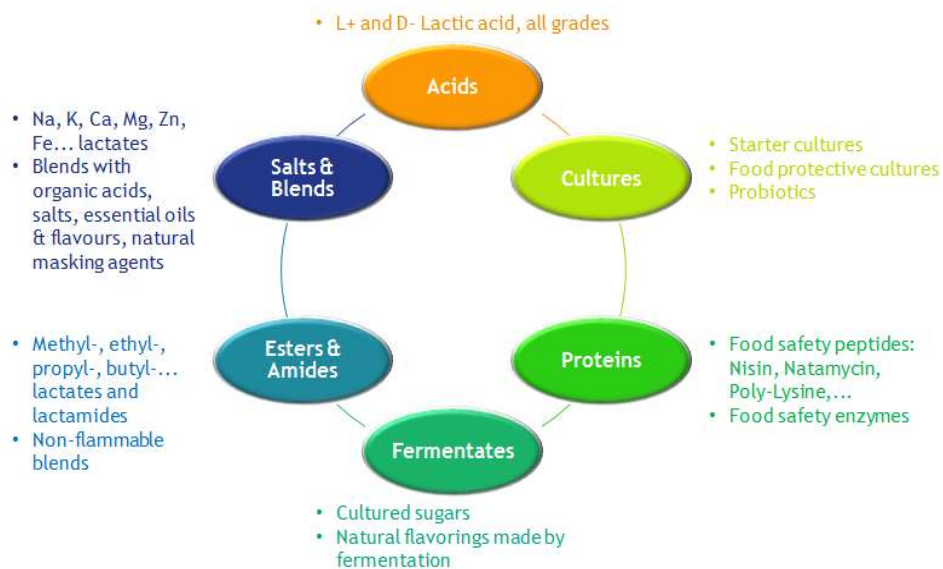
• L+ and D- Lactic acid, all grades

Acids

• Na, K, Ca, Mg, Zn, Fe… lactates
• Blends with organic acids, salts, essential oils & flavours, natural masking agents

Salts & Blends

Cultures

• Starter cultures
• Food protective cultures
• Probiotics

• Methyl-, ethyl-, propyl-, butyl-… lactates and lactamides
• Non-flammable blends

Esters & Amides

Proteins

• Food safety peptides: Nisin, Natamycin, Poly-Lysine,…
• Food safety enzymes

Fermentates

• Cultured sugars
• Natural flavorings made by fermentation